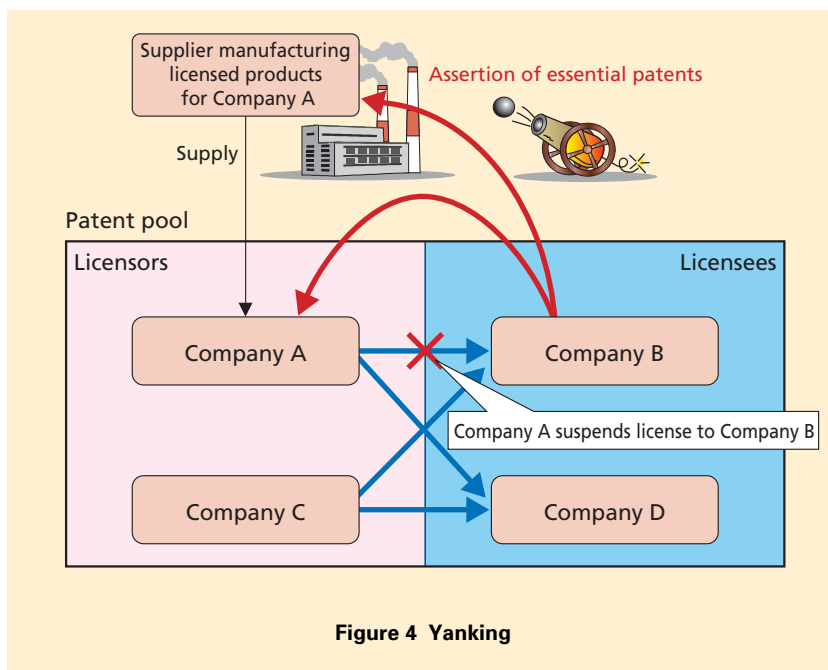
Supplier manufacturing licensed products for Company A

Assertion of essential patents

Supply

Patent pool

Licensors

Licensees

Company A

Company B

Company A suspends license to Company B

Company C

Company D

Figure 4 Yanking